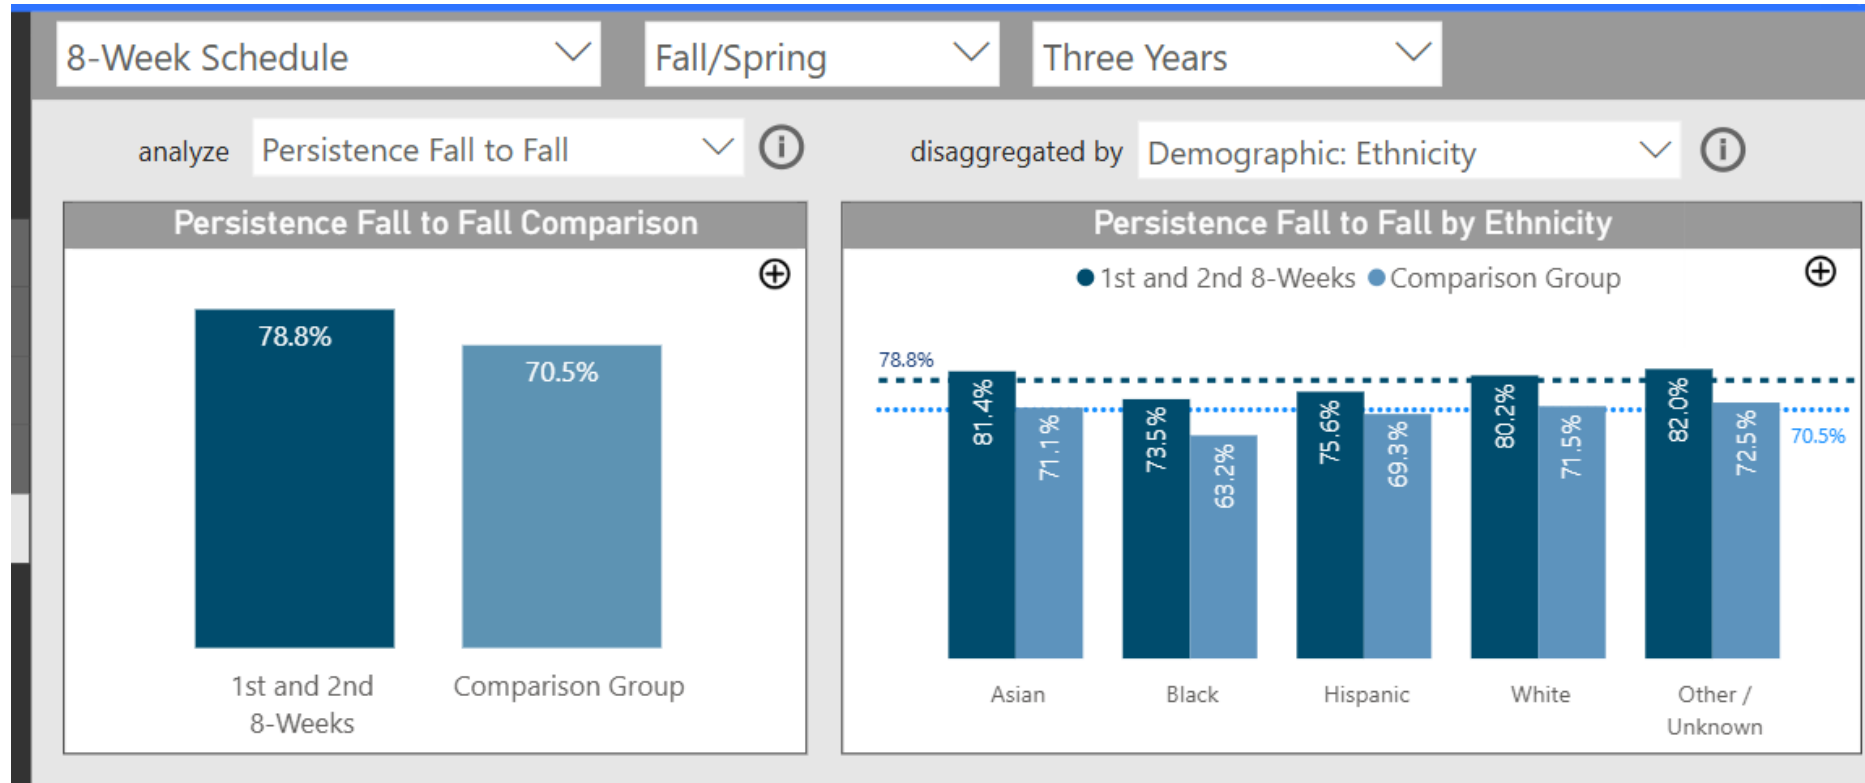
8-Week Schedule

Fall/Spring

Three Years

analyze Persistence Fall to Fall

disaggregated by Demographic: Ethnicity

Persistence Fall to Fall Comparison

78.8%

70.5%

1st and 2nd 8-Weeks

Comparison Group

Persistence Fall to Fall by Ethnicity

1st and 2nd 8-Weeks Comparison Group

78.8%

70.5%

| | Asian | Black | Hispanic | White | Other / Unknown |
|---|---|---|---|---|---|
| 1st and 2nd 8-Weeks | 81.4% | 73.5% | 75.6% | 80.2% | 82.0% |
| Comparison Group | 71.1% | 63.2% | 69.3% | 71.5% | 72.5% |